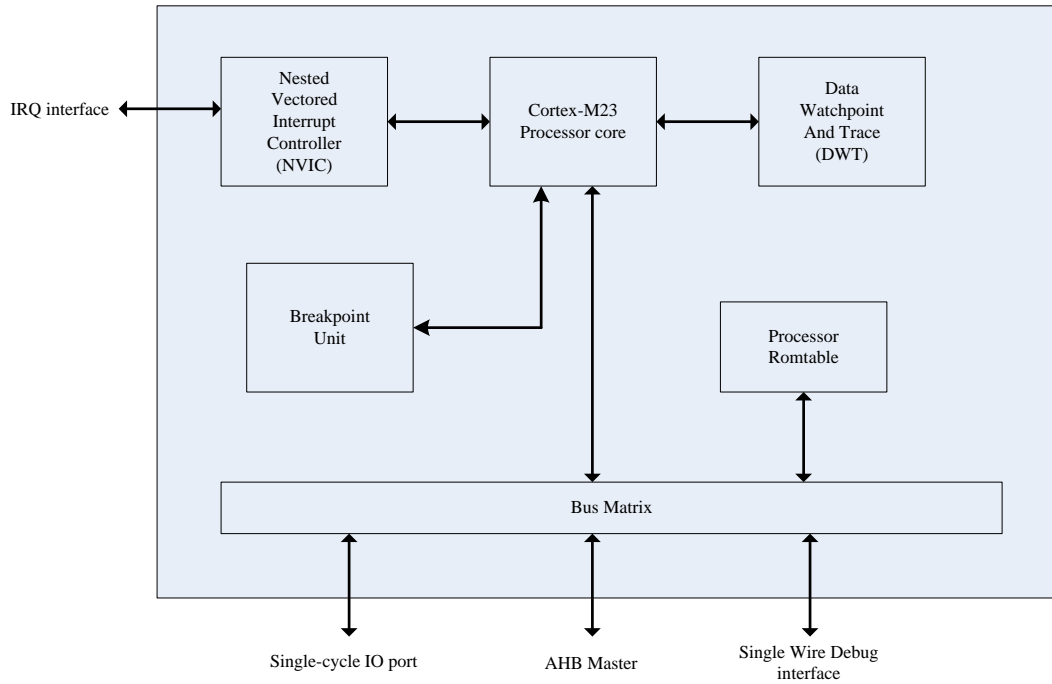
IRQ interface

Nested Vectored Interrupt Controller (NVIC)

Cortex-M23 Processor core

Data Watchpoint And Trace (DWT)

Breakpoint Unit

Processor Romtable

Bus Matrix

Single-cycle IO port

AHB Master

Single Wire Debug interface